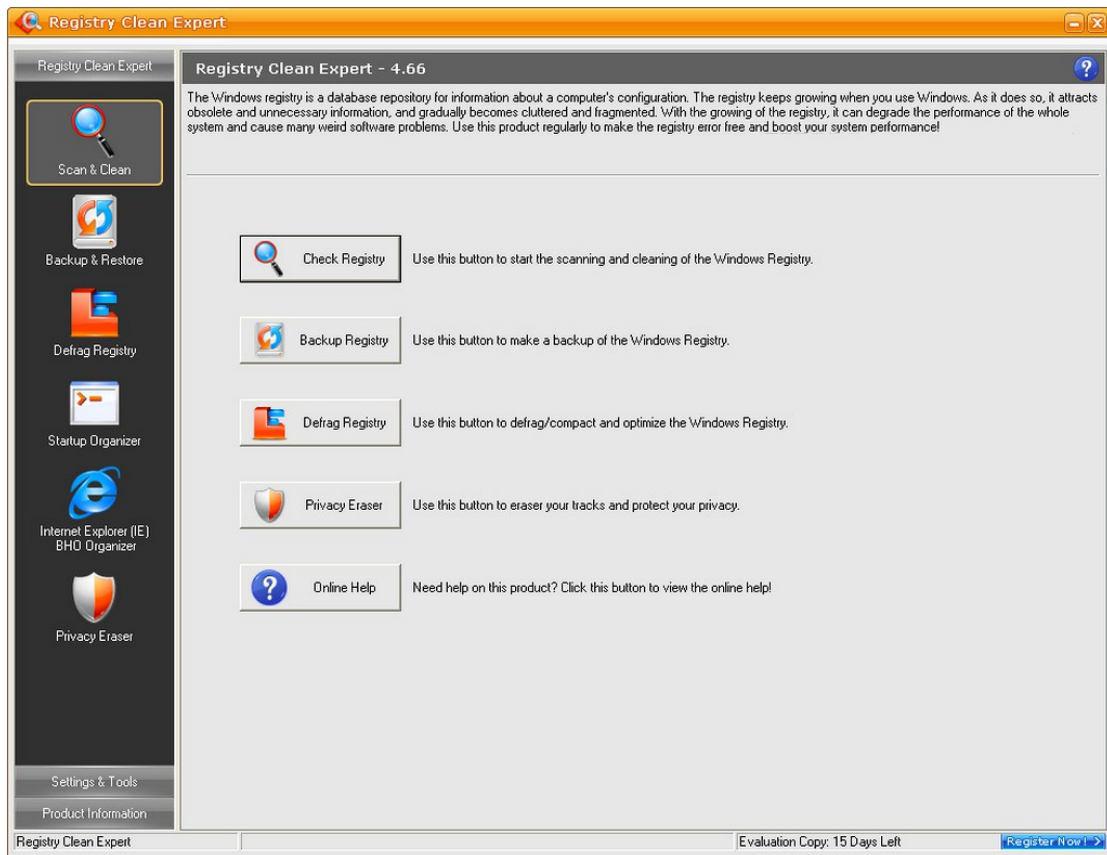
Registry Clean Expert

Registry Clean Expert

Scan & Clean

Backup & Restore

Defrag Registry

Startup Organizer

Internet Explorer (IE) BHO Organizer

Privacy Eraser

Settings & Tools

Product Information

Registry Clean Expert - 4.66

The Windows registry is a database repository for information about a computer's configuration. The registry keeps growing when you use Windows. As it does so, it attracts obsolete and unnecessary information, and gradually becomes cluttered and fragmented. With the growing of the registry, it can degrade the performance of the whole system and cause many weird software problems. Use this product regularly to make the registry error free and boost your system performance!

Check Registry Use this button to start the scanning and cleaning of the Windows Registry.

Backup Registry Use this button to make a backup of the Windows Registry.

Defrag Registry Use this button to defrag/compact and optimize the Windows Registry.

Privacy Eraser Use this button to eraser your tracks and protect your privacy.

Online Help Need help on this product? Click this button to view the online help!

Registry Clean Expert

Evaluation Copy: 15 Days Left

Register Now!